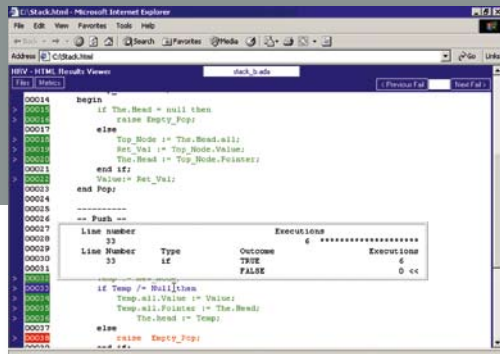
C:\Stack.html - Microsoft Internet Explorer

File Edit View Favorites Tools Help

Back Search Favorites Media

Address C:\Stack.html Go Links

HRV - HTML Results Viewer stack_b.ada

Files Metrics < Previous Fail Next Fail >

00014 begin
00015 if The.Head = null then
00016 raise Empty_Pop;
00017 else
00018 Top_Node := The.Head.all;
00019 Ret_Val := Top_Node.Value;
00020 The.Head := Top_Node.Pointer;
00021 end if;
00022 Value:= Ret_Val;
00023 end Pop;
00024
00025 ----------
00026 -- Push --
00027
00028
00029
00030
00031
00032
00033 if Temp /= Null then
00034 Temp.all.Value := Value;
00035 Temp.all.Pointer := The.Head;
00036 The.head := Temp;
00037 else
00038 raise Empty_Pop;
00039 end if;

| Line number | | | Executions |
|---|---|---|---|
| 33 | | | 6 ********************* |
| Line Number | Type | Outcome | Executions |
| 33 | if | TRUE | 6 |
| | | FALSE | 0 << |